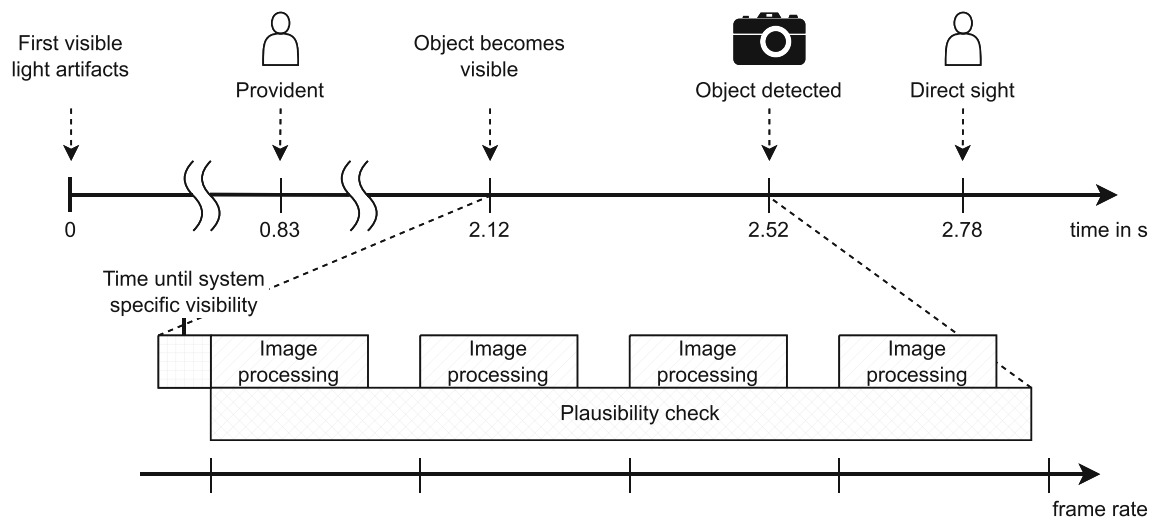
First visible light artifacts

Provident

Object becomes visible

Object detected

Direct sight

0

0.83

2.12

2.52

2.78

time in s

Time until system specific visibility

Image processing

Image processing

Image processing

Image processing

Plausibility check

frame rate